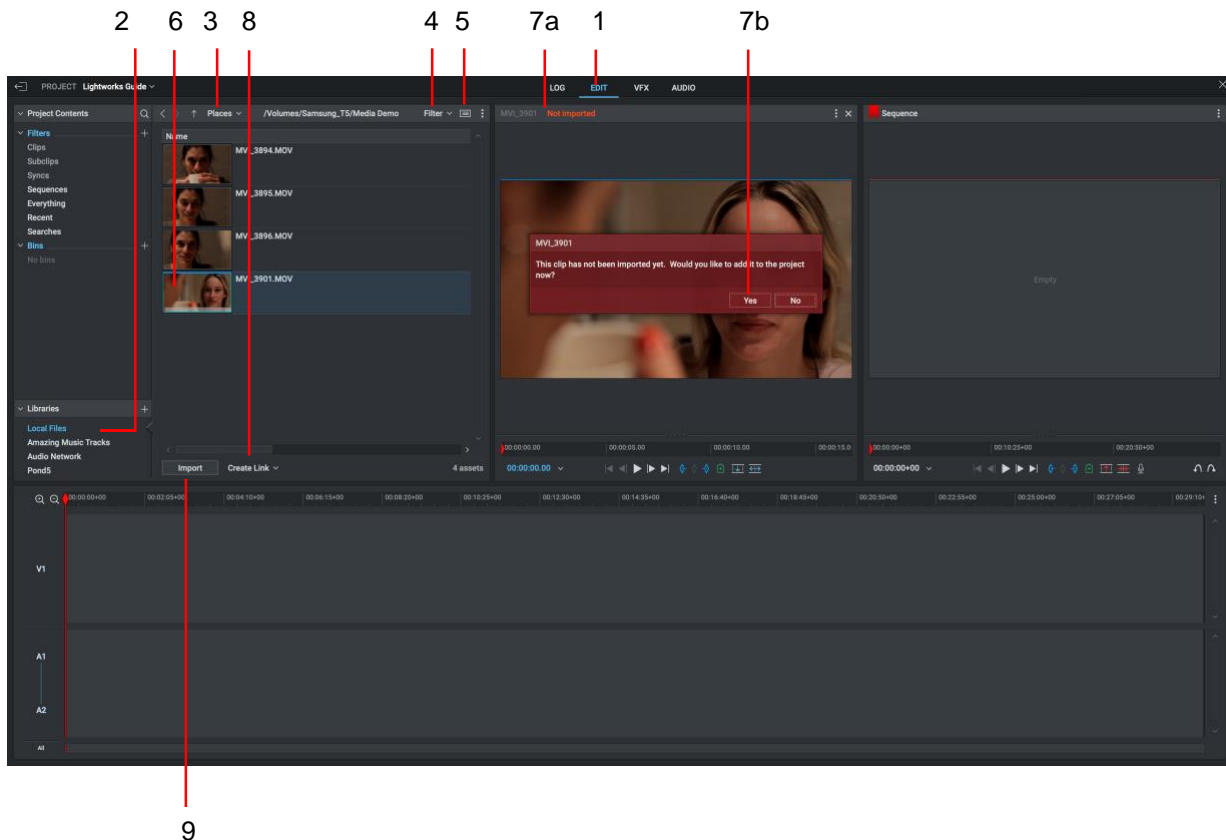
2 6 3 8 4 5 7a 1 7b

PROJECT Lightworks Guide

LOG EDIT VFX AUDIO

Project Contents

Filters
Clips
Subclips
Syncs
Sequences
Everything
Recent
Searches
Bins
No bins

Libraries
Local Files
Amazing Music Tracks
Audio Network
Pond5

Places /Volumes/Samsung_T5/Media Demo Filter

Name
MVI_3894.MOV
MVI_3895.MOV
MVI_3896.MOV
MVI_3901.MOV

Import Create Link 4 assets

MVI_3901 Not imported

MVI_3901
This clip has not been imported yet. Would you like to add it to the project now?
Yes No

00:00:00.00 00:00:05.00 00:00:10.00 00:00:15.0
00:00:00.00

Sequence

Empty

00:00:00+00 00:10:25+00 00:20:30+00
00:00:00+00

00:00:00+00 00:02:05+00 00:04:10+00 00:06:15+00 00:08:20+00 00:10:25+00 00:12:30+00 00:14:35+00 00:16:40+00 00:18:45+00 00:20:50+00 00:22:55+00 00:25:00+00 00:27:05+00 00:29:10+

V1
A1
A2
All

9